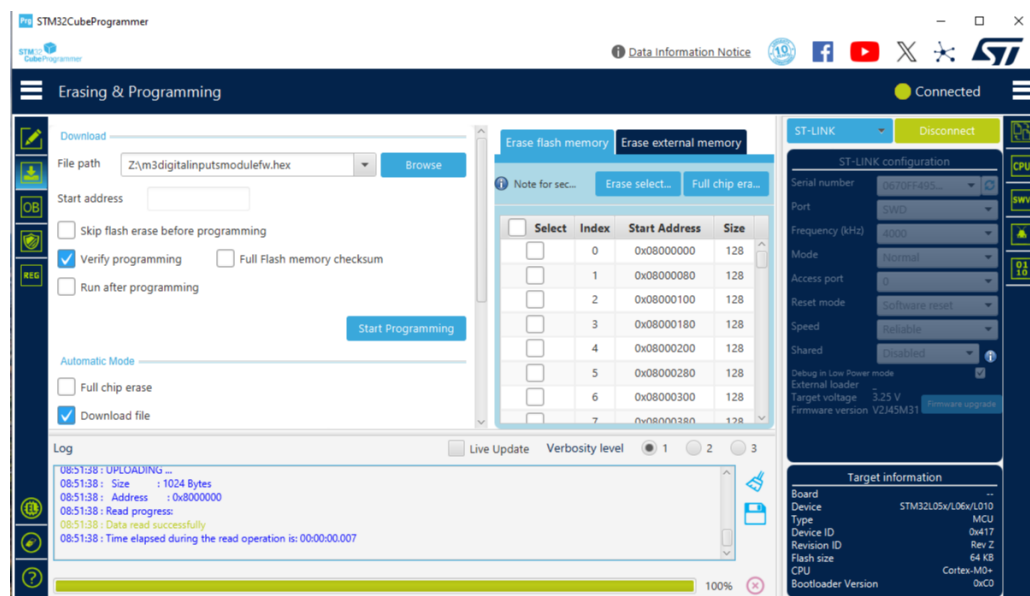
STM32CubeProgrammer

STM32 CubeProgrammer

Data Information Notice

Erasing & Programming

Connected

Download

File path Z:\m3digitalinputsmodulefw.hex Browse

Start address

Skip flash erase before programming

Verify programming Full Flash memory checksum

Run after programming

Start Programming

Automatic Mode

Full chip erase

Download file

Erase flash memory Erase external memory

Note for sec... Erase select... Full chip era...

| Select | Index | Start Address | Size |
|---|---|---|---|
| | 0 | 0x08000000 | 128 |
| | 1 | 0x08000080 | 128 |
| | 2 | 0x08000100 | 128 |
| | 3 | 0x08000180 | 128 |
| | 4 | 0x08000200 | 128 |
| | 5 | 0x08000280 | 128 |
| | 6 | 0x08000300 | 128 |
| | 7 | 0x08000380 | 128 |

Log Live Update Verbosity level 1 2 3

08:51:38 : UPLOADING ...
08:51:38 : Size : 1024 Bytes
08:51:38 : Address : 0x8000000
08:51:38 : Read progress:
08:51:38 : Data read successfully
08:51:38 : Time elapsed during the read operation is: 00:00:00.007

100%

ST-LINK Disconnect

ST-LINK configuration

Serial number 0670FF485...
Port SWD
Frequency (kHz) 4000
Mode Normal
Access port 0
Reset mode Software reset
Speed Reliable
Shared Disabled
Debug in Low Power mode
External loader
Target voltage 3.25 V
Firmware version V2J45M31 Firmware upgrade

Target information

Board --
Device STM32L05x/L06x/L010
Type MCU
Device ID 0x417
Revision ID Rev Z
Flash size 64 KB
CPU Cortex-M0+
Bootloader Version 0xC0

OB REG CPU SWV